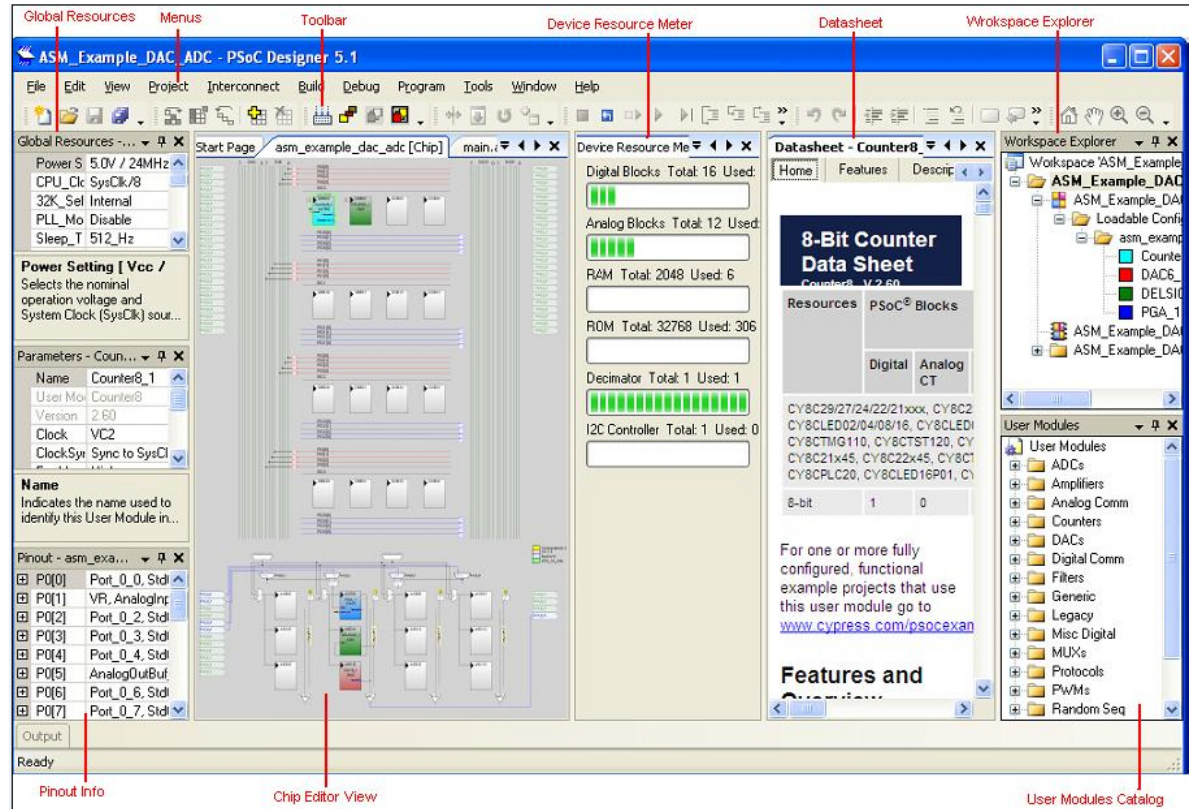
Global Resources
Menus
Toolbar
Device Resource Meter
Datasheet
Wrokspace Explorer

ASM_Example_DAC_ADC - PSoC Designer 5.1

File Edit View Project Interconnect Build Debug Program Tools Window Help

Global Resources -...

| Power S | 5.0V / 24MHz |
|---|---|
| CPU_Clc | SysClk/8 |
| 32K_Sel | Internal |
| PLL_Mo | Disable |
| Sleep_T | 512_Hz |

Power Setting [ Vcc /
Selects the nominal operation voltage and System Clock (SysClk) sour...

Parameters - Coun...

| Name | Counter8_1 |
|---|---|
| User Mo | Counter8 |
| Version | 2.60 |
| Clock | VC2 |
| ClockSy | Sync to SysCl |

Name
Indicates the name used to identify this User Module in...

Pinout - asm_exa...

| P0[0] | Port_0_0, Std |
|---|---|
| P0[1] | VR, AnalogInp |
| P0[2] | Port_0_2, Std |
| P0[3] | Port_0_3, Std |
| P0[4] | Port_0_4, Std |
| P0[5] | AnalogOutBuf |
| P0[6] | Port_0_6, Std |
| P0[7] | Port_0_7, Std |

Start Page
asm_example_dac_adc [Chip]
main.a

Device Resource Me
Digital Blocks Total: 16 Used:
Analog Blocks Total: 12 Used:
RAM Total: 2048 Used: 6
ROM Total: 32768 Used: 306
Decimator Total: 1 Used: 1
I2C Controller Total: 1 Used: 0

Datasheet - Counter8_
Home Features Descrip

8-Bit Counter Data Sheet
Counter8 V 2.60

| Resources | PSoC® Blocks | |
|---|---|---|
| | Digital | Analog CT |
| CY8C29/27/24/22/21xxx, CY8C2 CY8CLED02/04/08/16, CY8CLED CY8CTMG110, CY8CTST120, CY CY8C21x45, CY8C22x45, CY8C CY8CPLC20, CY8CLED16P01, CY | | |
| 8-bit | 1 | 0 |

For one or more fully configured, functional example projects that use this user module go to www.cypress.com/psocexan

Features and Overview

Workspace Explorer
Workspace 'ASM_Example
ASM_Example_DAC
ASM_Example_DA
Loadable Confi
asm_examp
Counte
DAC6_
DELSI
PGA_1
ASM_Example_DA
ASM_Example_DA

User Modules
User Modules
ADCs
Amplifiers
Analog Comm
Counters
DACs
Digital Comm
Filters
Generic
Legacy
Misc Digital
MUXs
Protocols
PWMs
Random Seq

Output
Ready

Pinout Info
Chip Editor View
User Modules Catalog